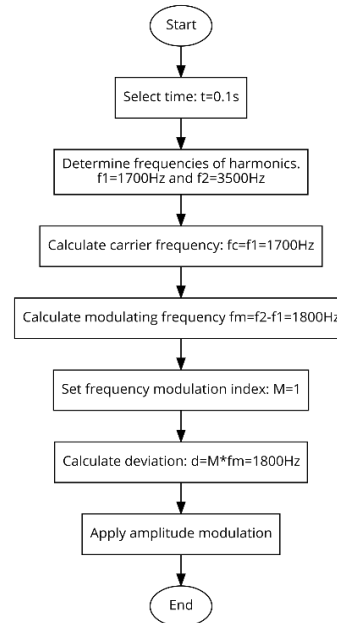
Start

Select time: t=0.1s

Determine frequencies of harmonics. f1=1700Hz and f2=3500Hz

Calculate carrier frequency: fc=f1=1700Hz

Calculate modulating frequency fm=f2-f1=1800Hz

Set frequency modulation index: M=1

Calculate deviation: d=M*fm=1800Hz

Apply amplitude modulation

End